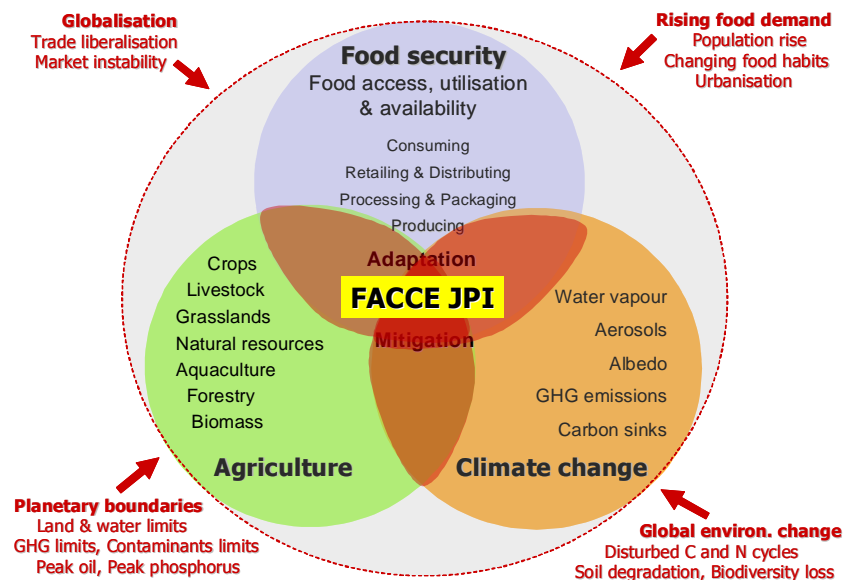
Globalisation
Trade liberalisation
Market instability

Rising food demand
Population rise
Changing food habits
Urbanisation

Food security
Food access, utilisation & availability

Consuming
Retailing & Distributing
Processing & Packaging
Producing

Adaptation
FACCE JPI
Mitigation

Crops
Livestock
Grasslands
Natural resources
Aquaculture
Forestry
Biomass

Agriculture

Water vapour
Aerosols
Albedo
GHG emissions
Carbon sinks

Climate change

Planetary boundaries
Land & water limits
GHG limits, Contaminants limits
Peak oil, Peak phosphorus

Global environ. change
Disturbed C and N cycles
Soil degradation, Biodiversity loss